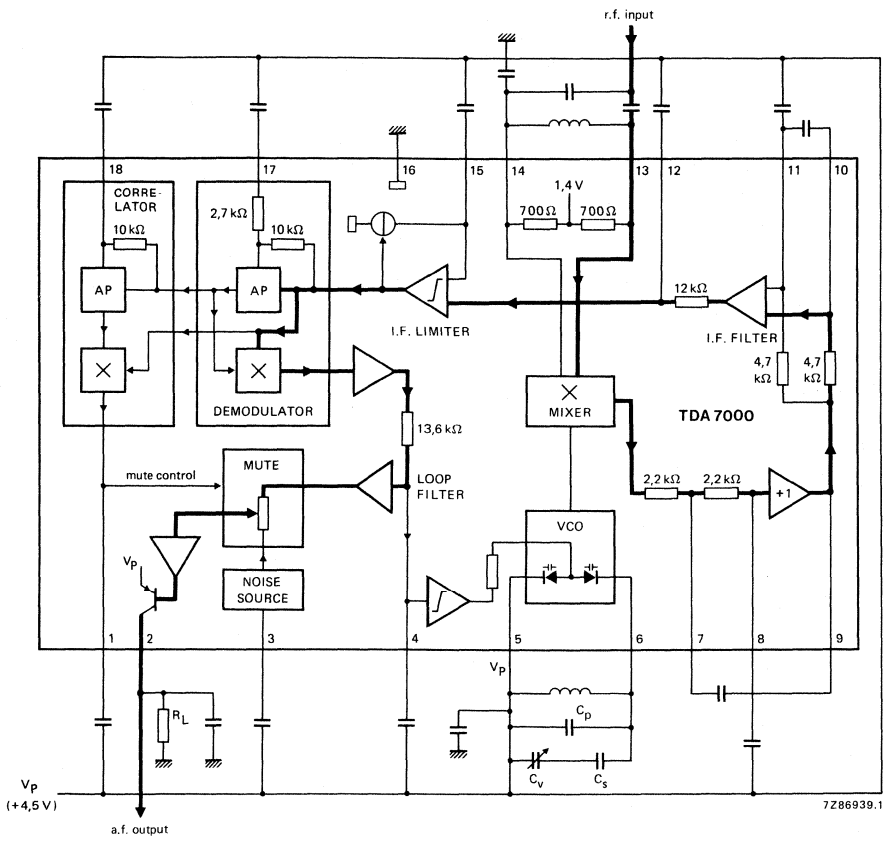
r.f. input

18
CORRELATOR
10 kΩ
AP
×

17
2,7 kΩ
10 kΩ
AP
×
DEMODULATOR

16

15
I.F. LIMITER

14
1,4 V
700 Ω
700 Ω

13

12
12 kΩ

11
10
I.F. FILTER
4,7 kΩ
4,7 kΩ

13,6 kΩ
LOOP FILTER

×
MIXER

TDA 7000

mute control
MUTE

$V_P$
NOISE SOURCE

VCO

2,2 kΩ
2,2 kΩ
+1

1
2
3
4
5
6
7
8
9

$V_P$
$R_L$
$C_p$
$C_v$
$C_s$

$V_P$
(+4,5 V)
a.f. output
7Z86939.1